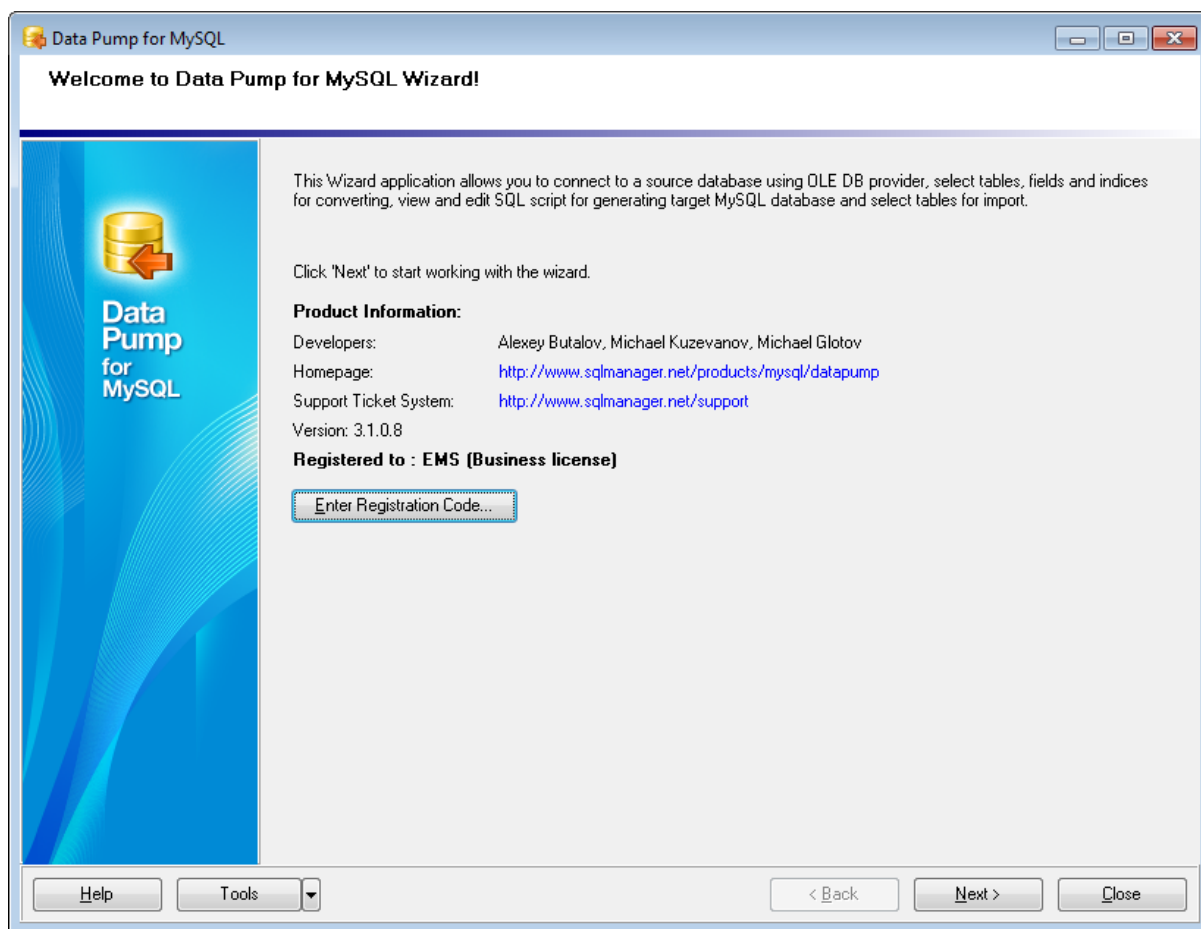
Data Pump for MySQL

Welcome to Data Pump for MySQL Wizard!

Data Pump for MySQL

This Wizard application allows you to connect to a source database using OLE DB provider, select tables, fields and indices for converting, view and edit SQL script for generating target MySQL database and select tables for import.

Click 'Next' to start working with the wizard.

Product Information:

| | |
|---|---|
| Developers: | Alexey Butalov, Michael Kuzevanov, Michael Glotov |
| Homepage: | http://www.sqlmanager.net/products/mysql/datapump |
| Support Ticket System: | http://www.sqlmanager.net/support |

Version: 3.1.0.8

Registered to : EMS (Business license)

Enter Registration Code...

Help

Tools

< Back

Next >

Close